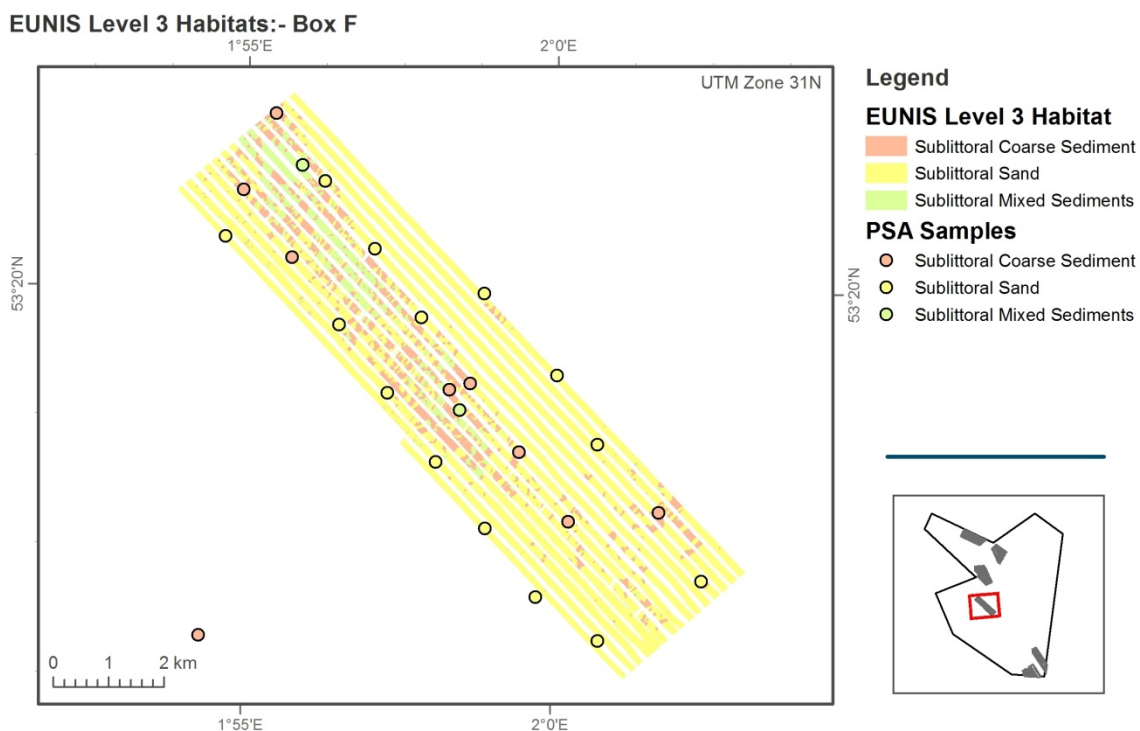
EUNIS Level 3 Habitats:- Box F

1°55'E

2°0'E

UTM Zone 31N

53°20'N

53°20'N

0 1 2 km

1°55'E

2°0'E

Legend

EUNIS Level 3 Habitat

Sublittoral Coarse Sediment

Sublittoral Sand

Sublittoral Mixed Sediments

PSA Samples

Sublittoral Coarse Sediment

Sublittoral Sand

Sublittoral Mixed Sediments